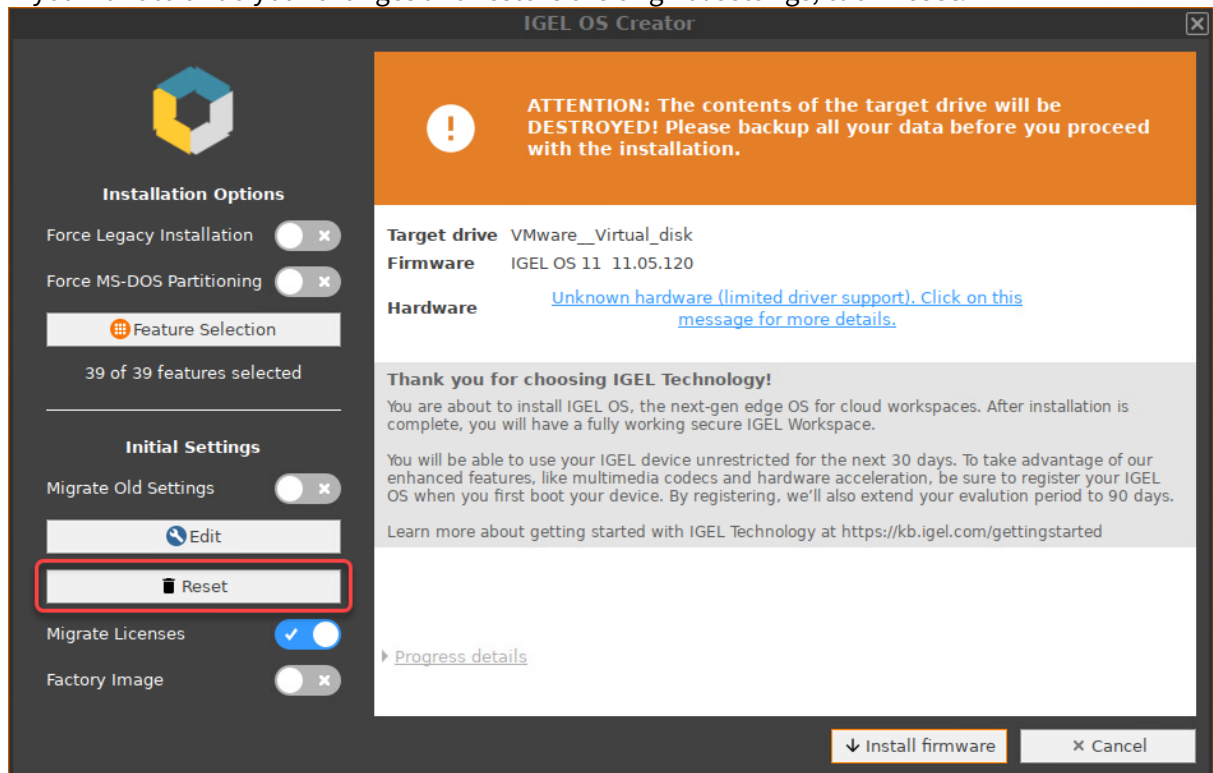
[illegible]

IGEL OS Creator

Installation Options

Force Legacy Installation

Force MS-DOS Partitioning

Feature Selection

39 of 39 features selected

Initial Settings

Migrate Old Settings

Edit

Reset

Migrate Licenses

Factory Image

ATTENTION: The contents of the target drive will be DESTROYED! Please backup all your data before you proceed with the installation.

Target drive VMware__Virtual_disk
Firmware IGEL OS 11 11.05.120
Hardware Unknown hardware (limited driver support). Click on this message for more details.

Thank you for choosing IGEL Technology!
You are about to install IGEL OS, the next-gen edge OS for cloud workspaces. After installation is complete, you will have a fully working secure IGEL Workspace.

You will be able to use your IGEL device unrestricted for the next 30 days. To take advantage of our enhanced features, like multimedia codecs and hardware acceleration, be sure to register your IGEL OS when you first boot your device. By registering, we'll also extend your evalution period to 90 days.

Learn more about getting started with IGEL Technology at https://kb.igel.com/gettingstarted

Progress details

Install firmware

Cancel